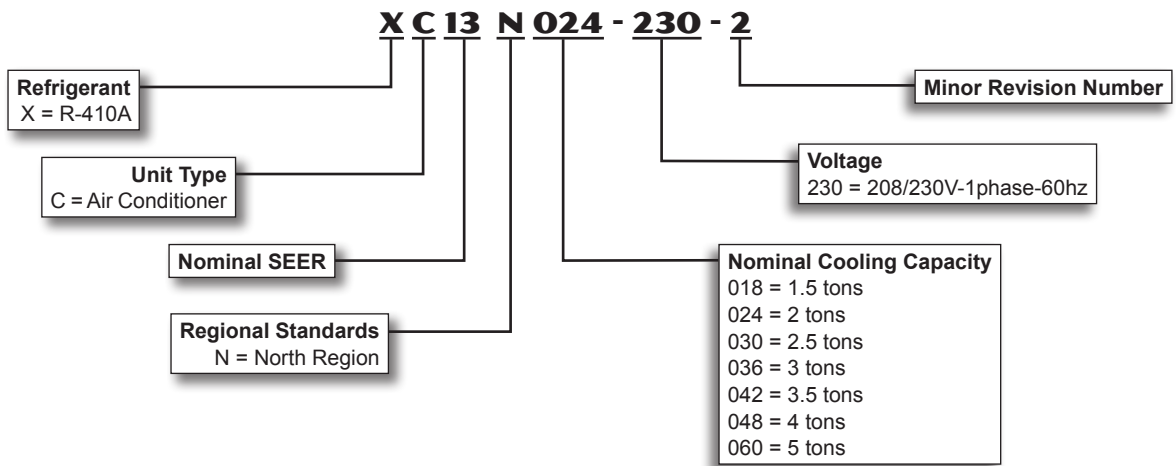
X C 13 N 024 - 230 - 2

Refrigerant
X = R-410A

Unit Type
C = Air Conditioner

Nominal SEER

Regional Standards
N = North Region

Minor Revision Number

Voltage
230 = 208/230V-1phase-60hz

Nominal Cooling Capacity
018 = 1.5 tons
024 = 2 tons
030 = 2.5 tons
036 = 3 tons
042 = 3.5 tons
048 = 4 tons
060 = 5 tons